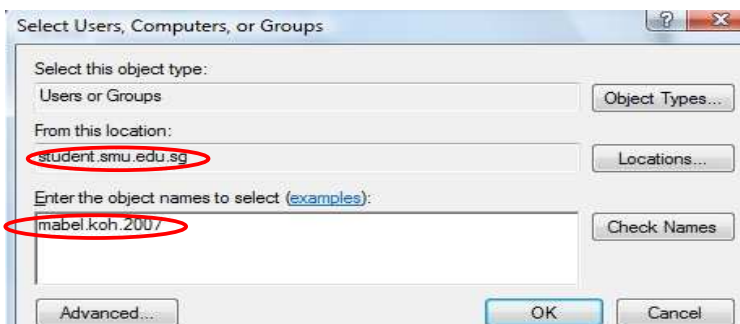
Select Users, Computers, or Groups

Select this object type:

Users or Groups

Object Types...

From this location:

student.smu.edu.sg

Locations...

Enter the object names to select (examples):

mabel.koh.2007

Check Names

Advanced...

OK

Cancel